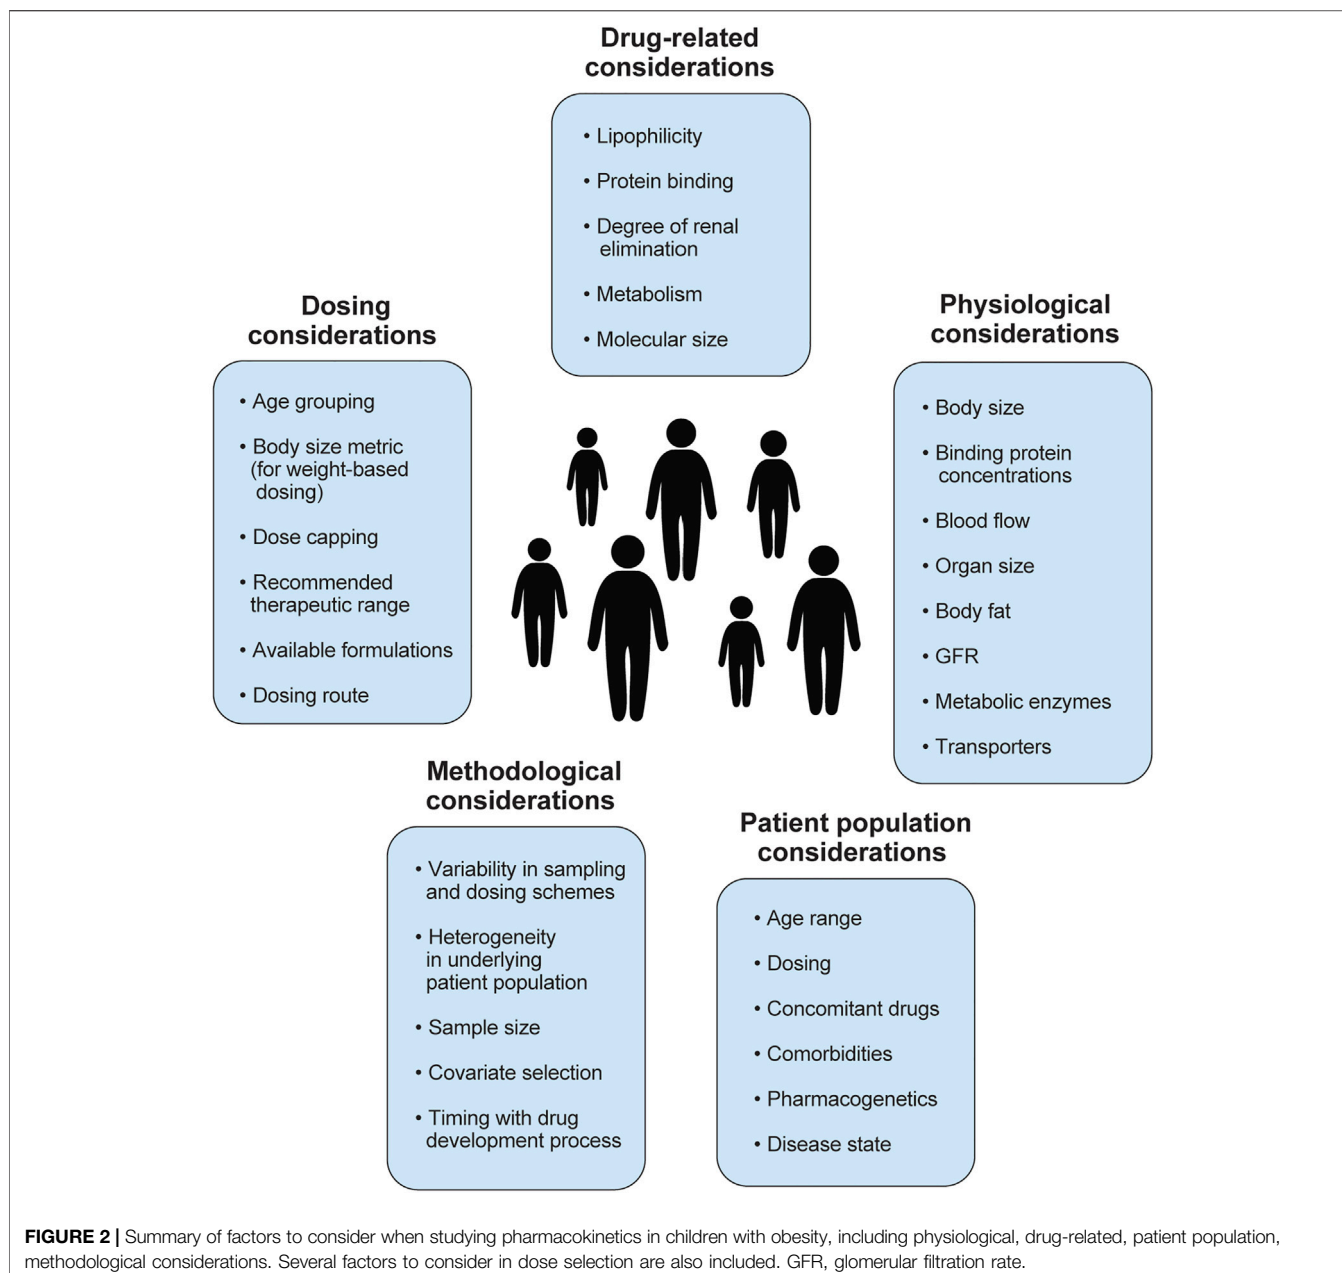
Drug-related considerations

• Lipophilicity
• Protein binding
• Degree of renal elimination
• Metabolism
• Molecular size

Dosing considerations

• Age grouping
• Body size metric (for weight-based dosing)
• Dose capping
• Recommended therapeutic range
• Available formulations
• Dosing route

Physiological considerations

• Body size
• Binding protein concentrations
• Blood flow
• Organ size
• Body fat
• GFR
• Metabolic enzymes
• Transporters

Methodological considerations

• Variability in sampling and dosing schemes
• Heterogeneity in underlying patient population
• Sample size
• Covariate selection
• Timing with drug development process

Patient population considerations

• Age range
• Dosing
• Concomitant drugs
• Comorbidities
• Pharmacogenetics
• Disease state

FIGURE 2 | Summary of factors to consider when studying pharmacokinetics in children with obesity, including physiological, drug-related, patient population, methodological considerations. Several factors to consider in dose selection are also included. GFR, glomerular filtration rate.